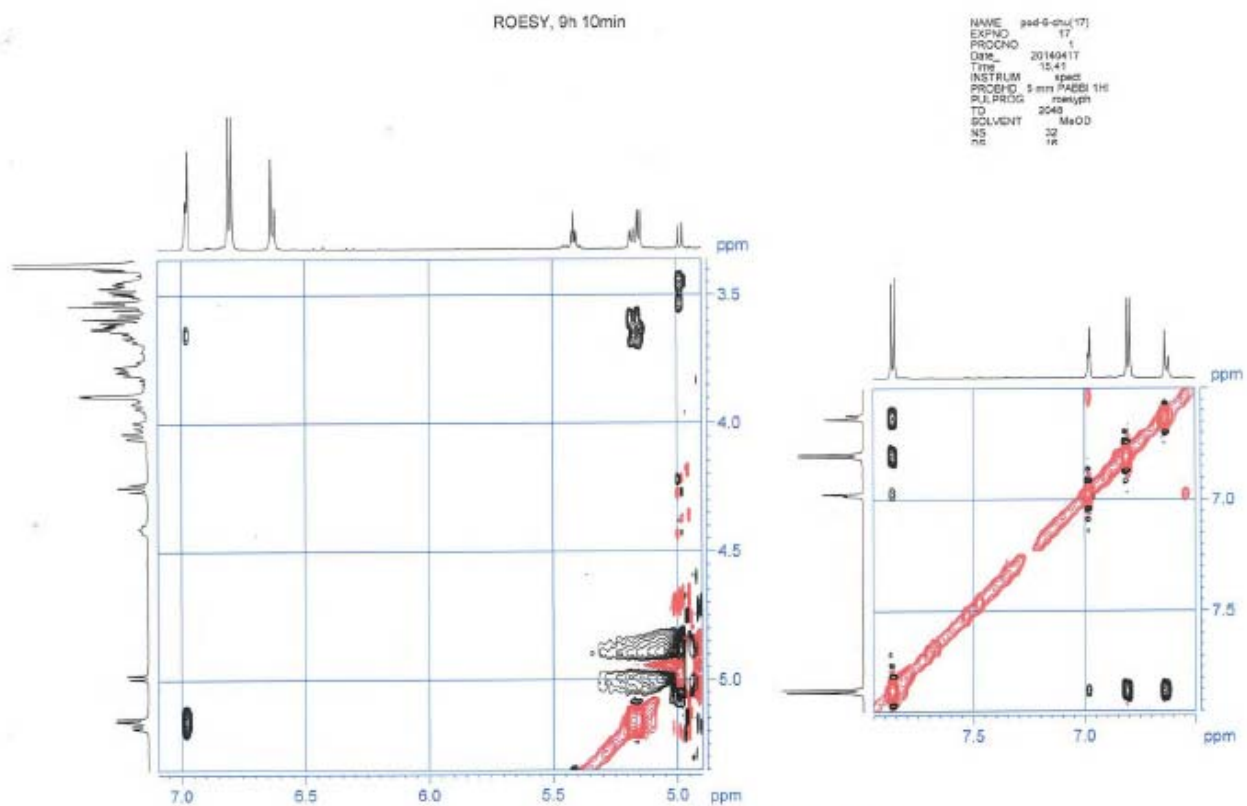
ROESY, 9h 10min

NAME pad-6-chu(17)
EXPNO 17
PROCNO 1
Date_ 20140417
Time 15.41
INSTRUM spect
PROBHD 5 mm PABBI 1H
PULPROG roesyph
TD 2048
SOLVENT MeOD
NS 32
DS 16

ppm
3.5
4.0
4.5
5.0
7.0
6.5
6.0
5.5
5.0
ppm

ppm
7.0
7.5
7.5
7.0
ppm